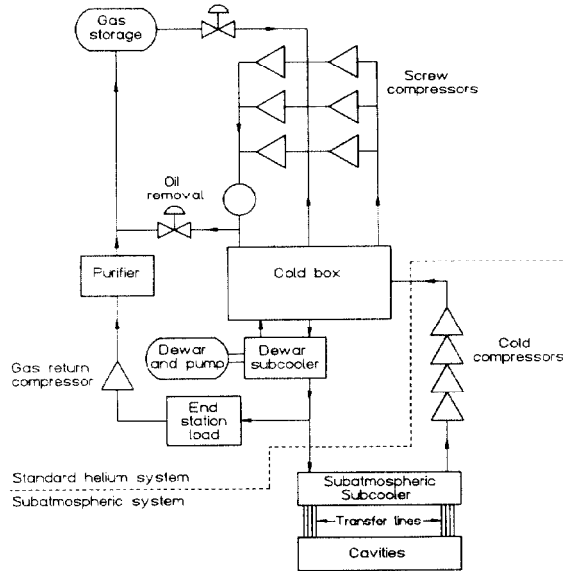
Gas storage

Screw compressors

Oil removal

Purifier

Cold box

Cold compressors

Dewar and pump

Dewar subcooler

Gas return compressor

End station load

Standard helium system

Subatmospheric system

Subatmospheric Subcooler

Transfer lines

Cavities